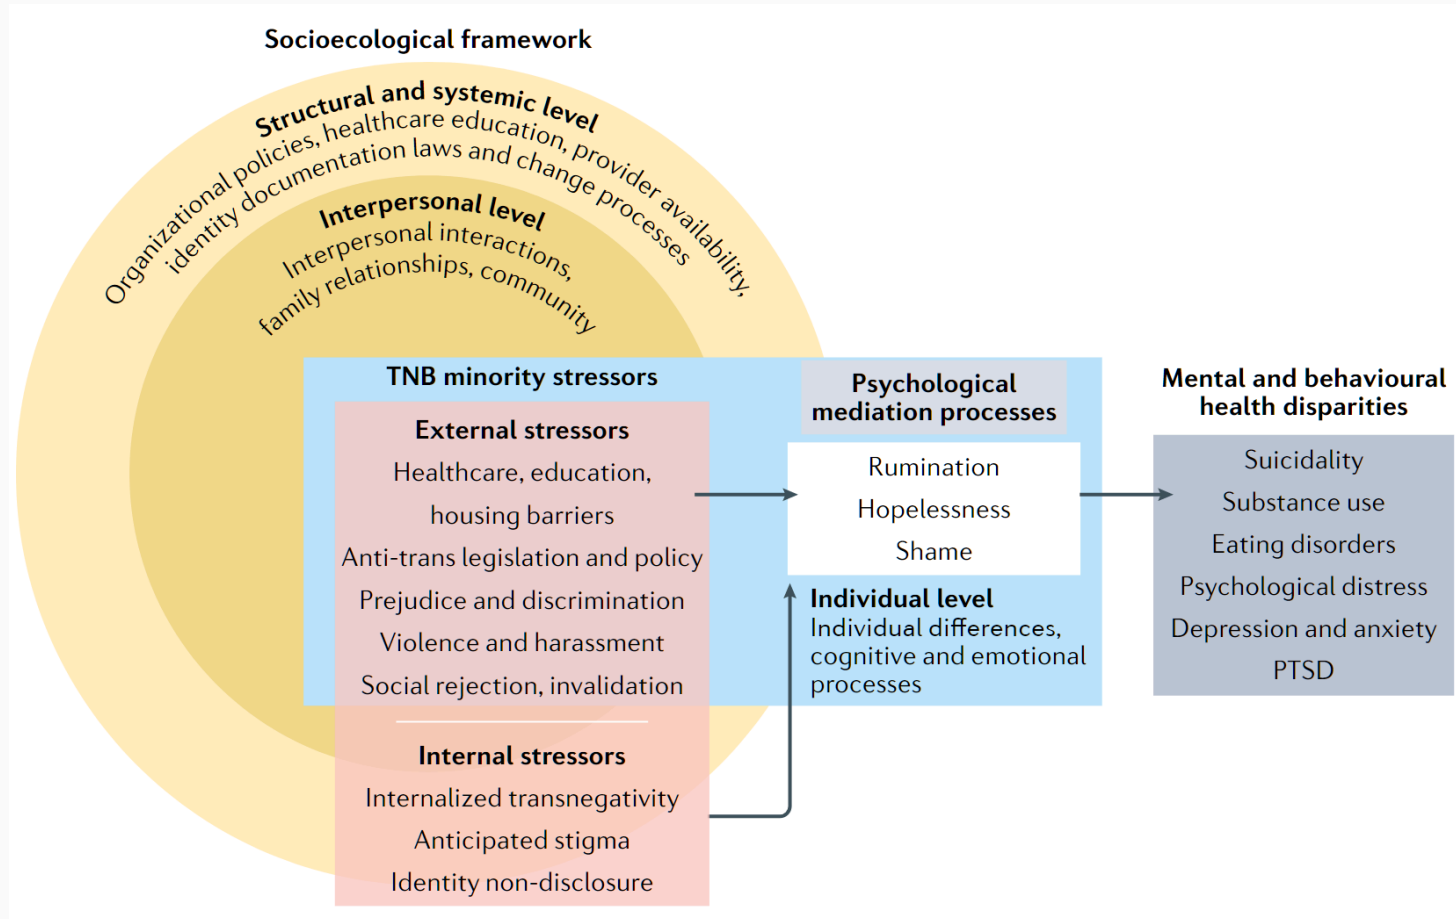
Socioecological framework

Structural and systemic level
Organizational policies, healthcare education, provider availability, identity documentation laws and change processes

Interpersonal level
Interpersonal interactions, family relationships, community

TNB minority stressors

External stressors
Healthcare, education, housing barriers
Anti-trans legislation and policy
Prejudice and discrimination
Violence and harassment
Social rejection, invalidation

Internal stressors
Internalized transnegativity
Anticipated stigma
Identity non-disclosure

Psychological mediation processes
Rumination
Hopelessness
Shame

Individual level
Individual differences, cognitive and emotional processes

Mental and behavioural health disparities
Suicidality
Substance use
Eating disorders
Psychological distress
Depression and anxiety
PTSD